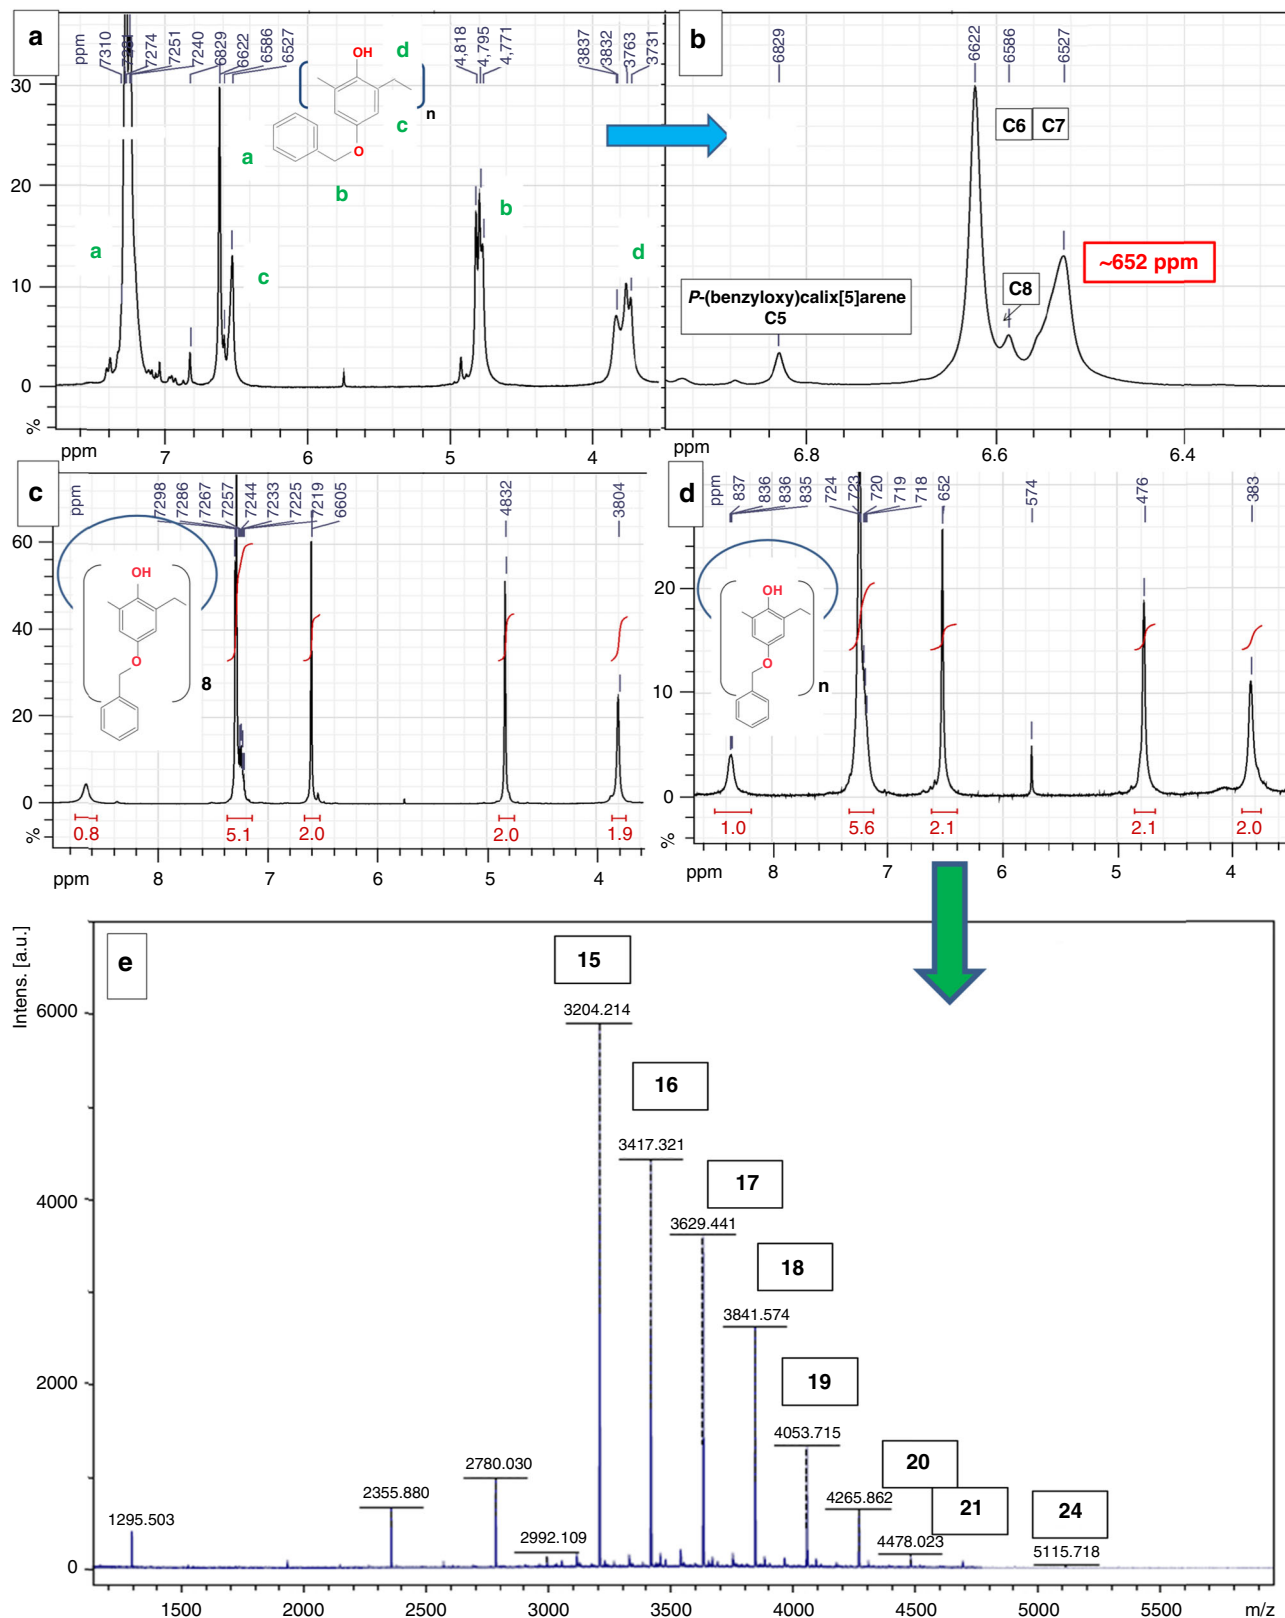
a

ppm 7310 7281 7274 7251 7240 6829 6622 6586 6527 4,818 4,795 4,771 3837 3832 3763 3731

OH d
n
c
a
O
b

a
b
c
d

30
20
10
0
%
ppm 7 6 5 4

b

6829 6622 6586 6527

C6 C7

~652 ppm

C8

P-(benzyloxy)calix[5]arene
C5

ppm 6.8 6.6 6.4

c

ppm 7298 7286 7267 7257 7244 7233 7225 7219 6605 4832 3804

OH
O
8

60
40
20
0
%
0.8 5.1 2.0 2.0 1.9
ppm 8 7 6 5 4

d

ppm 837 836 836 835 724 723 720 719 718 652 574 476 383

OH
O
n

20
10
0
%
1.0 5.6 2.1 2.1 2.0
ppm 8 7 6 5 4

e

Intens. [a.u.]
6000
4000
2000
0

15
3204.214
16
3417.321
17
3629.441
18
3841.574
19
4053.715
20
4265.862
21
4478.023
24
5115.718
1295.503
2355.880
2780.030
2992.109

1500 2000 2500 3000 3500 4000 4500 5000 5500 m/z